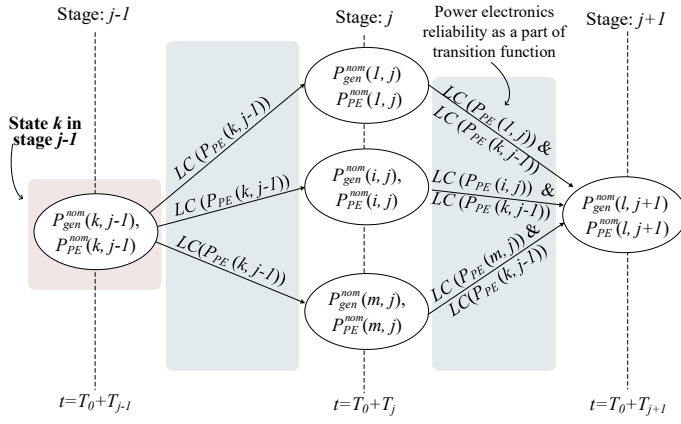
Stage: $j$-$1$

Stage: $j$

Power electronics reliability as a part of transition function

Stage: $j$+$1$

State $k$ in stage $j$-$1$

$P_{gen}^{nom}(k, j\text{-}1)$, $P_{PE}^{nom}(k, j\text{-}1)$

$LC\,(P_{PE}\,(k, j\text{-}1))$

$LC\,(P_{PE}\,(k, j\text{-}1))$

$LC(P_{PE}\,(k, j\text{-}1))$

$P_{gen}^{nom}(1, j)$
$P_{PE}^{nom}(1, j)$

$P_{gen}^{nom}(i, j)$,
$P_{PE}^{nom}(i, j)$

$P_{gen}^{nom}(m, j)$,
$P_{PE}^{nom}(m, j)$

$LC\,(P_{PE}\,(1, j))$ &
$LC\,(P_{PE}\,(k, j\text{-}1))$

$LC\,(P_{PE}\,(i, j))$ &
$LC\,(P_{PE}\,(k, j\text{-}1))$

$LC\,(P_{PE}\,(m, j))$ &
$LC(P_{PE}\,(k, j\text{-}1))$

$P_{gen}^{nom}(l, j\text{+}1)$
$P_{PE}^{nom}(l, j\text{+}1)$

$t$=$T_0$+$T_{j\text{-}1}$

$t$=$T_0$+$T_j$

$t$=$T_0$+$T_{j\text{+}1}$